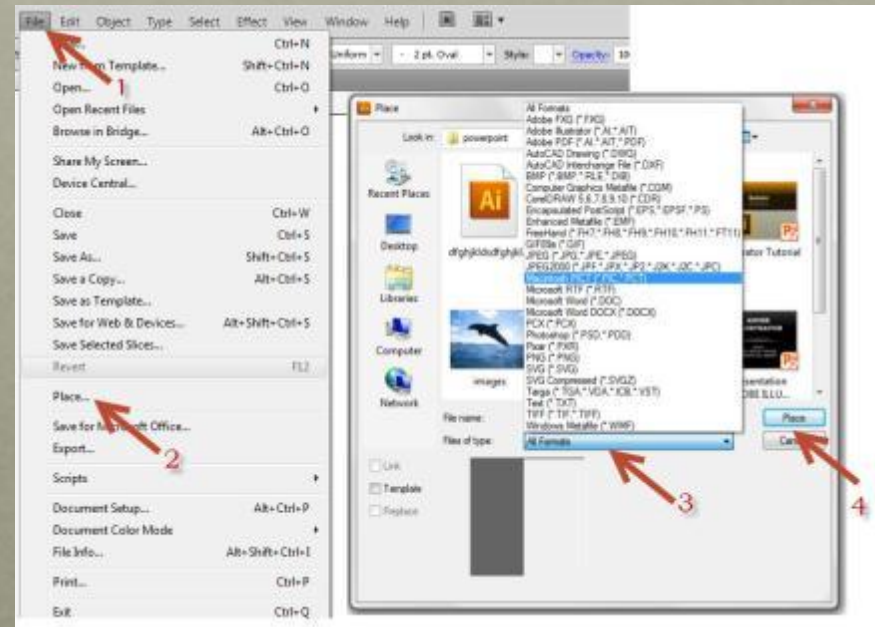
File Edit Object Type Select Effect View Window Help

Uniform 2 pt. Oval Style: Opacity: 10

New from Template... Shift+Ctrl+N
Open... Ctrl+O
Open Recent Files
Browse in Bridge... Alt+Ctrl+O
Share My Screen...
Device Central...
Close Ctrl+W
Save Ctrl+S
Save As... Shift+Ctrl+S
Save a Copy... Alt+Ctrl+S
Save as Template...
Save for Web & Devices... Alt+Shift+Ctrl+S
Save Selected Slices...
Revert F12
Place...
Save for Microsoft Office...
Export...
Scripts
Document Setup... Alt+Ctrl+P
Document Color Mode
File Info... Alt+Shift+Ctrl+I
Print... Ctrl+P
Exit Ctrl+Q

1
2
3
4

Place
Look in: powerpoint
Recent Places
Desktop
Libraries
Computer
Network
dfghjkldsdfghjkl
images
ator Tutorial
esentation
OBE ILLU...

All Formats
Adobe FXG (*.FXG)
Adobe Illustrator (*.AI,*.AIT)
Adobe PDF (*.AI,*.AIT,*.PDF)
AutoCAD Drawing (*.DWG)
AutoCAD Interchange File (*.DXF)
BMP (*.BMP,*.RLE,*.DIB)
Computer Graphics Metafile (*.CGM)
CorelDRAW 5,6,7,8,9,10 (*.CDR)
Encapsulated PostScript (*.EPS,*.EPSF,*.PS)
Enhanced Metafile (*.EMF)
FreeHand (*.FH7,*.FH8,*.FH9,*.FH10,*.FH11,*.FT11)
GIF89a (*.GIF)
JPEG (*.JPG,*.JPE,*.JPEG)
JPEG2000 (*.JPF,*.JPX,*.JP2,*.J2K,*.J2C,*.JPC)
Macintosh PICT (*.PIC,*.PCT)
Microsoft RTF (*.RTF)
Microsoft Word (*.DOC)
Microsoft Word DOCX (*.DOCX)
PCX (*.PCX)
Photoshop (*.PSD,*.PDD)
Pixar (*.PXR)
PNG (*.PNG)
SVG (*.SVG)
SVG Compressed (*.SVGZ)
Targa (*.TGA,*.VDA,*.ICB,*.VST)
Text (*.TXT)
TIFF (*.TIF,*.TIFF)
Windows Metafile (*.WMF)

File name:
Files of type: All Formats
Place
Cancel
Link
Template
Replace